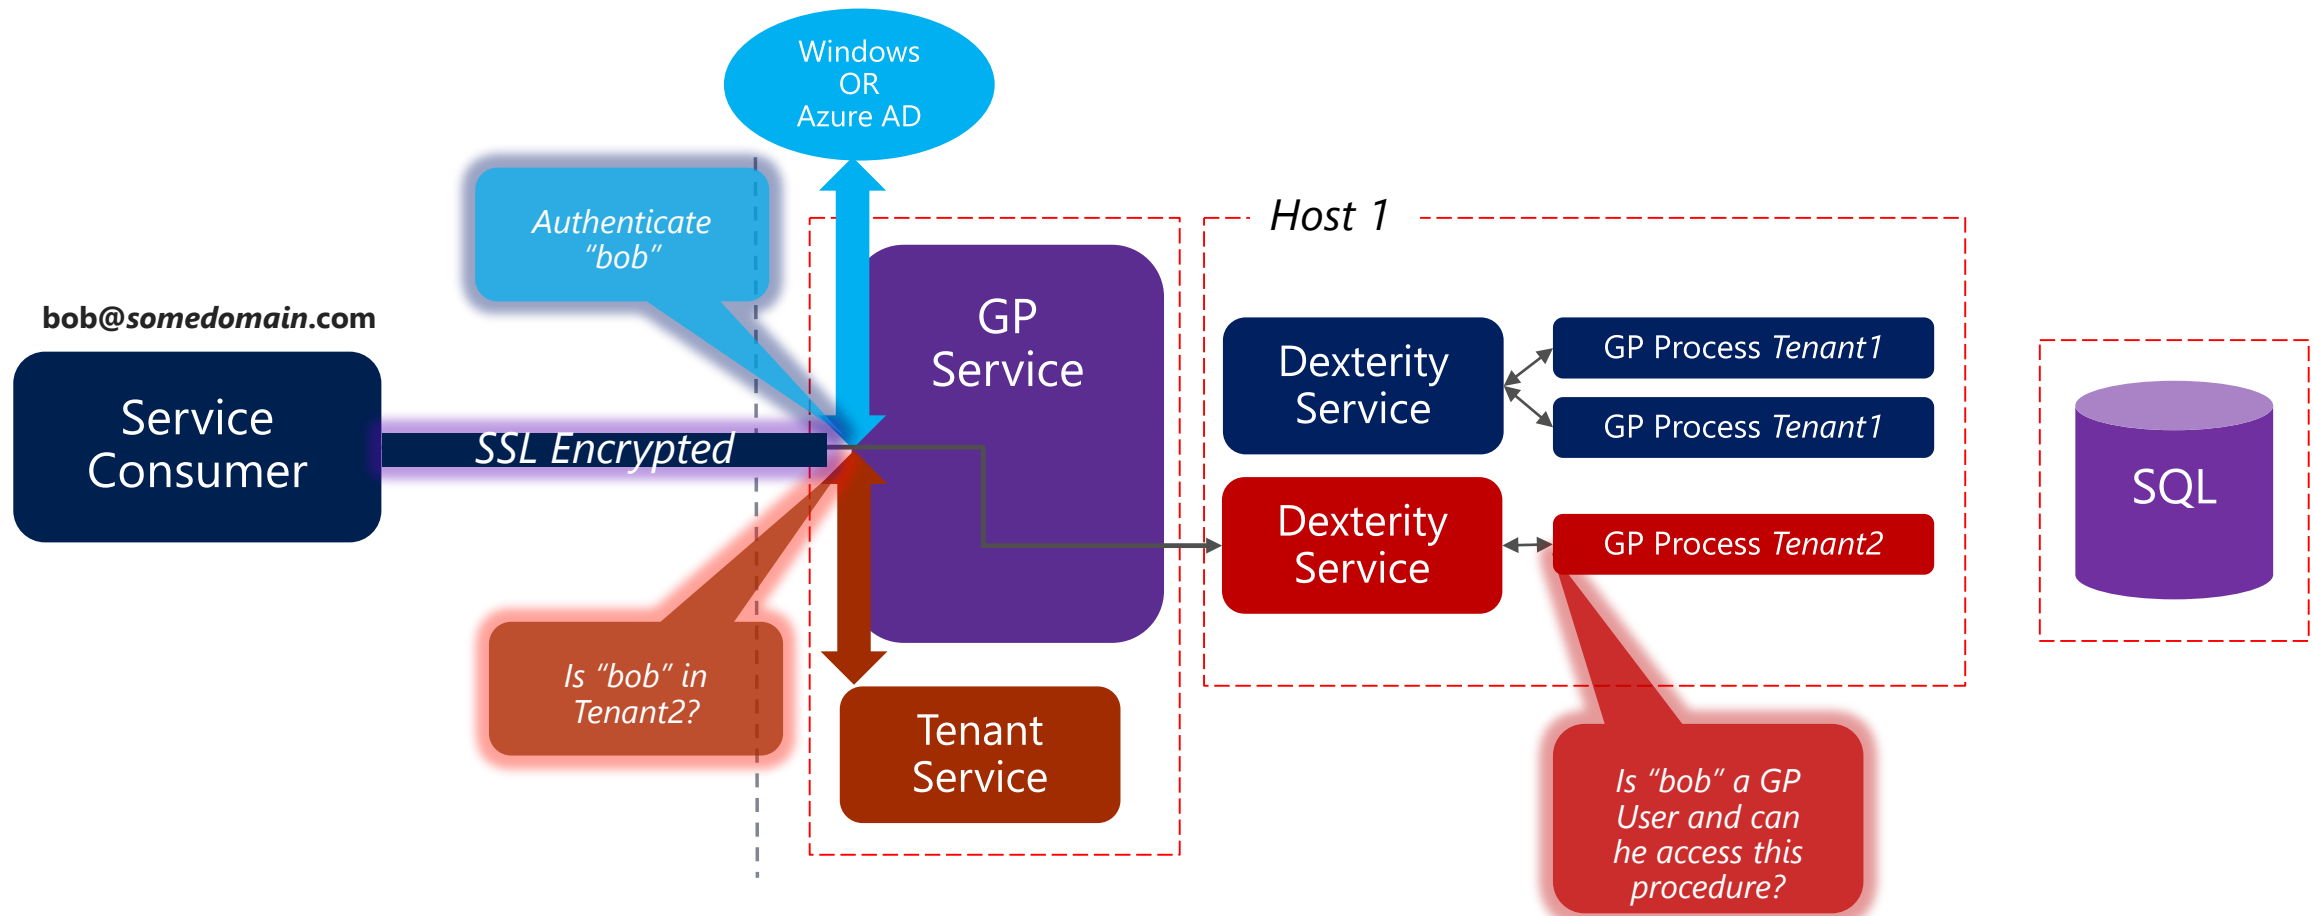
Windows
OR
Azure AD

Authenticate "bob"

bob@somedomain.com

Service Consumer

SSL Encrypted

GP Service

Host 1

Dexterity Service

GP Process Tenant1

GP Process Tenant1

Dexterity Service

GP Process Tenant2

SQL

Is "bob" in Tenant2?

Tenant Service

Is "bob" a GP User and can he access this procedure?